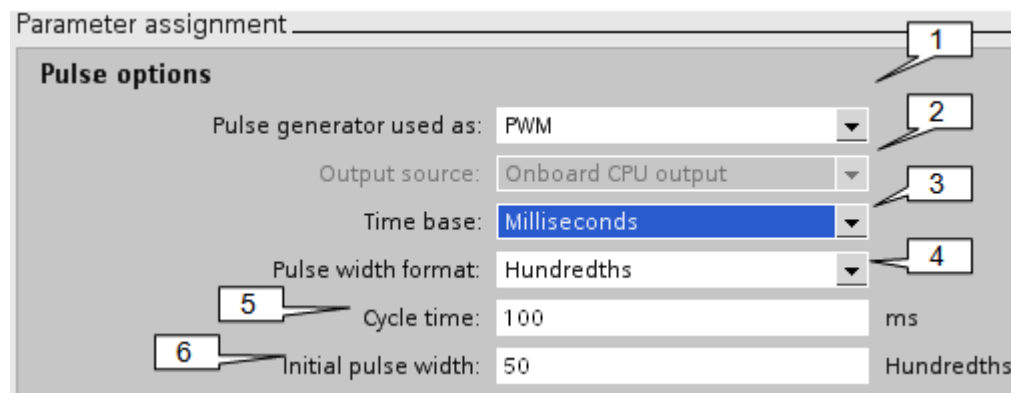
Parameter assignment

Pulse options

1

2

Pulse generator used as: PWM

Output source: Onboard CPU output

3

Time base: Milliseconds

4

Pulse width format: Hundredths

5

Cycle time: 100 ms

6

Initial pulse width: 50 Hundredths